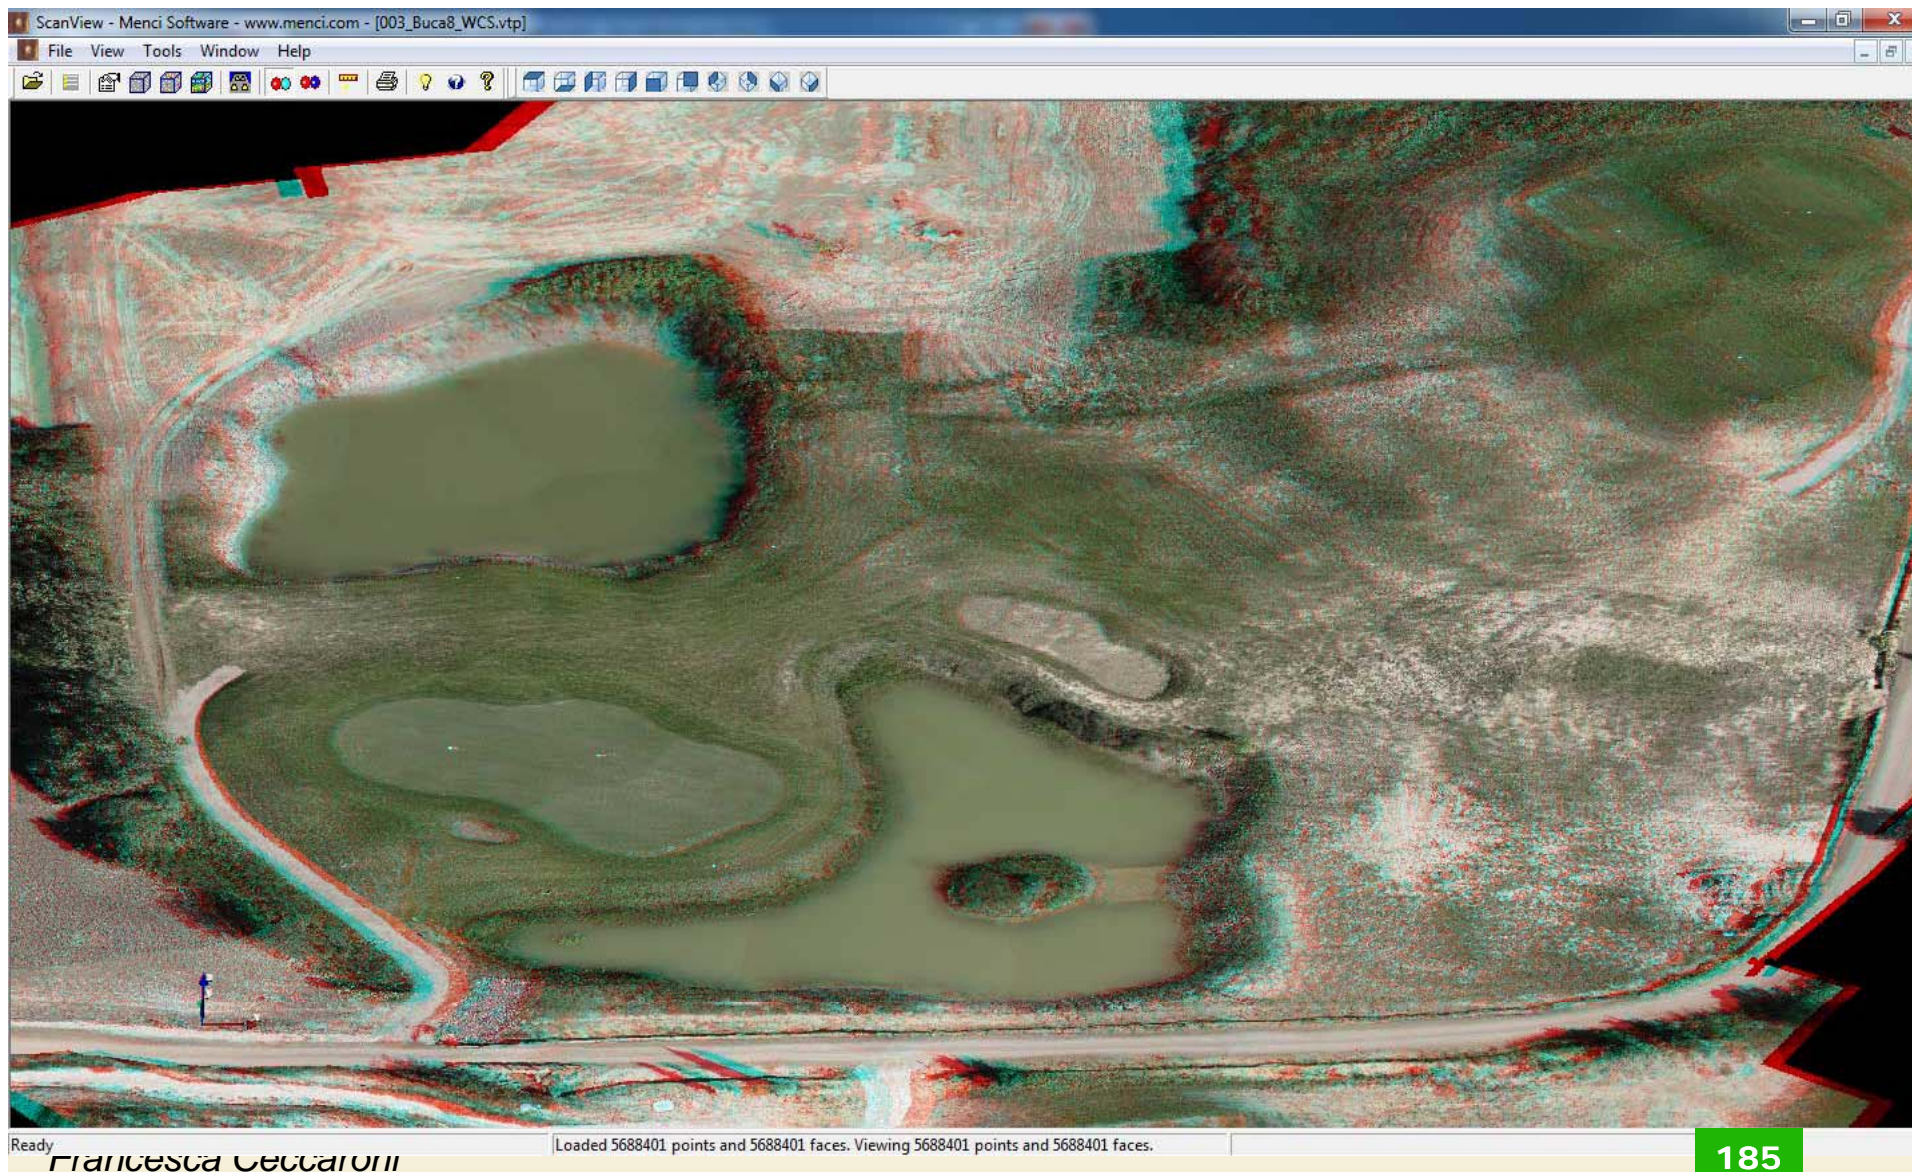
ScanView - Menci Software - www.menci.com - [003_Buca8_WCS.vtp]

File View Tools Window Help

Ready

Loaded 5688401 points and 5688401 faces. Viewing 5688401 points and 5688401 faces.

Francesca Ceccaroni

185